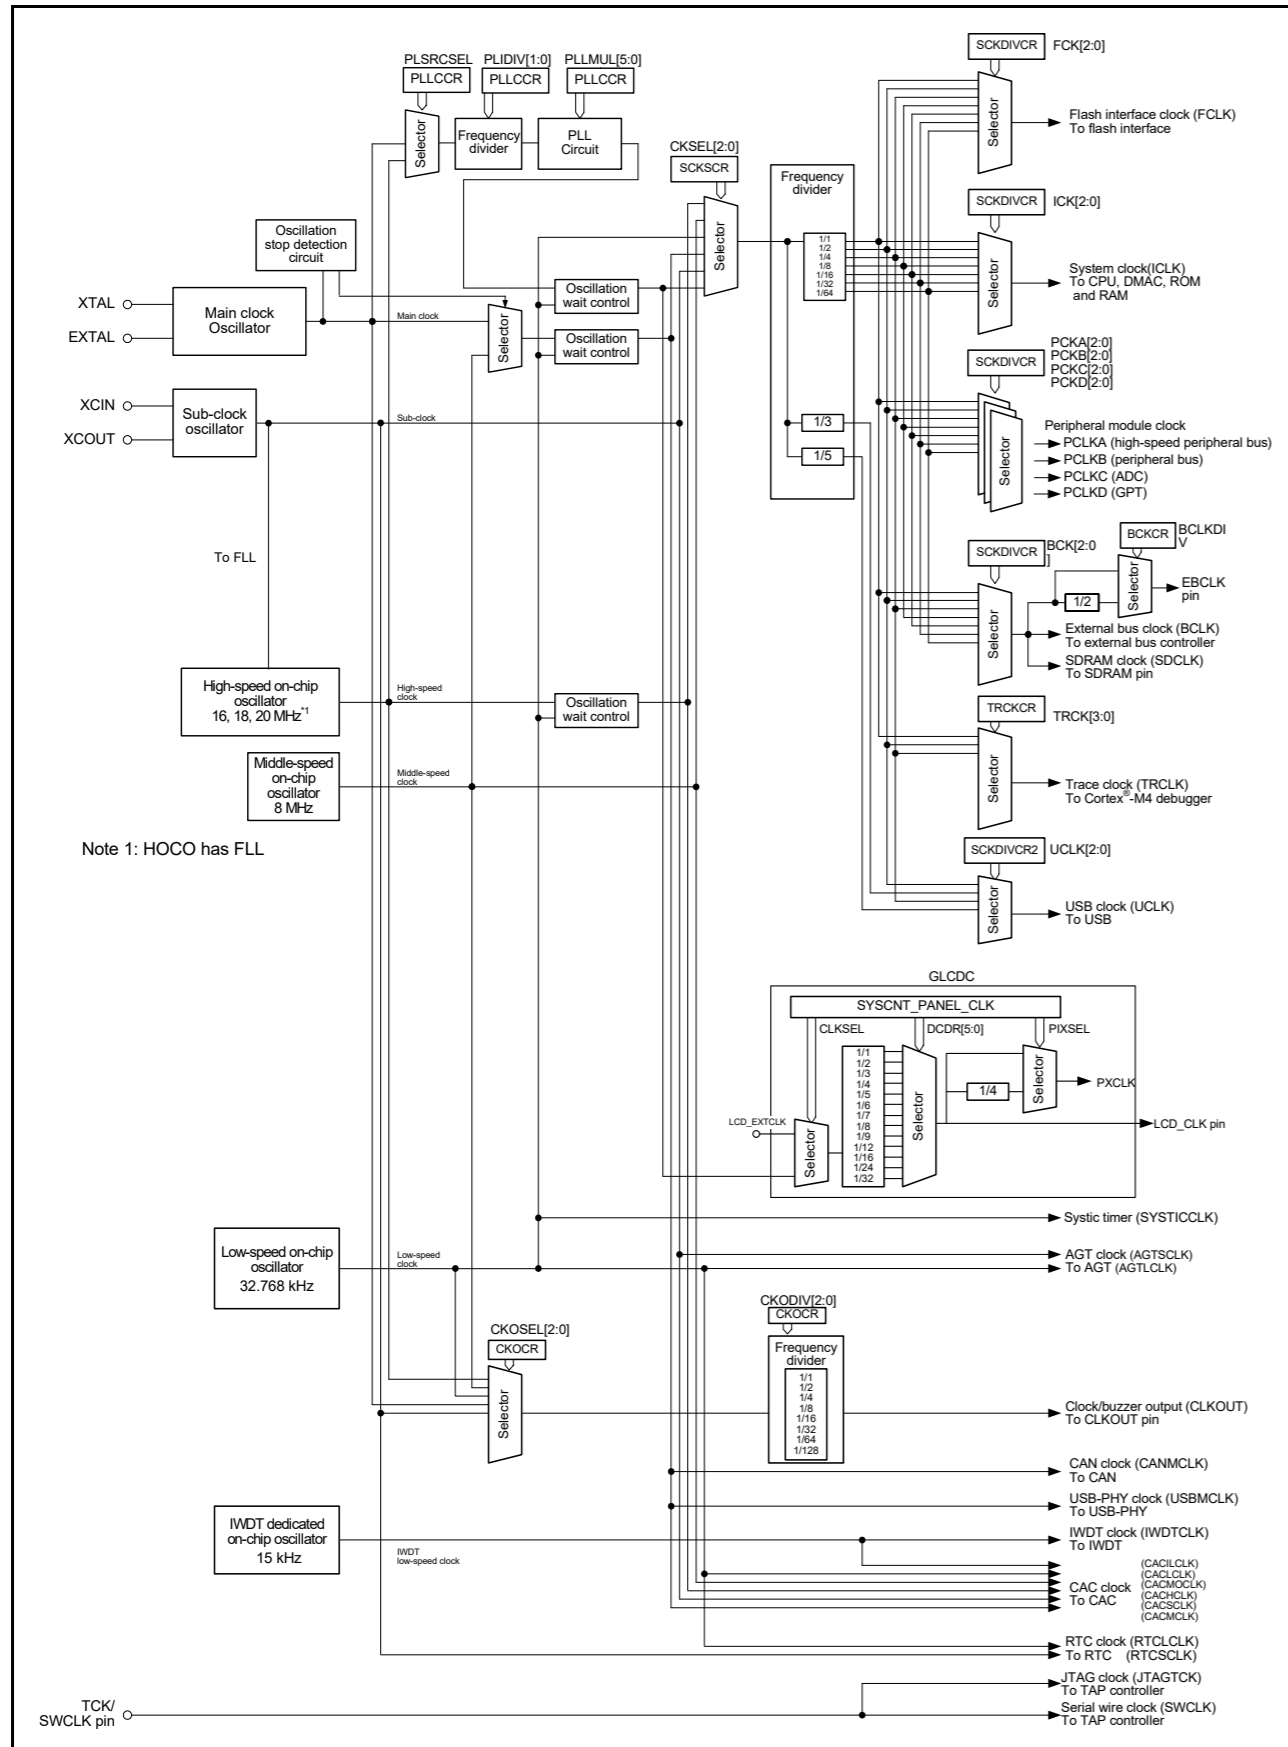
PLSRCSEL PLIDIV[1:0] PLLMUL[5:0]
PLLCCR PLLCCR PLLCCR
Selector
Frequency divider
PLL Circuit
CKSEL[2:0]
SCKSCR
Selector
SCKDIVCR FCK[2:0]
Selector
Flash interface clock (FCLK)
To flash interface
Frequency divider
1/1
1/2
1/4
1/8
1/16
1/32
1/64
SCKDIVCR ICK[2:0]
Selector
System clock(ICLK)
To CPU, DMAC, ROM and RAM
Oscillation stop detection circuit
XTAL
EXTAL
Main clock Oscillator
Main clock
Selector
Oscillation wait control
Oscillation wait control
SCKDIVCR
PCKA[2:0]
PCKB[2:0]
PCKC[2:0]
PCKD[2:0]
XCIN
XCOUT
Sub-clock oscillator
Sub-clock
1/3
1/5
Selector
Peripheral module clock
PCLKA (high-speed peripheral bus)
PCLKB (peripheral bus)
PCLKC (ADC)
PCLKD (GPT)
To FLL
SCKDIVCR BCK[2:0]
BCKCR BCLKDIV
1/2
Selector
Selector
EBCLK pin
External bus clock (BCLK)
To external bus controller
SDRAM clock (SDCLK)
To SDRAM pin
High-speed on-chip oscillator 16, 18, 20 MHz$^{*1}$
High-speed clock
Oscillation wait control
TRCKCR TRCK[3:0]
Middle-speed on-chip oscillator 8 MHz
Middle-speed clock
Selector
Trace clock (TRCLK)
To Cortex®-M4 debugger
Note 1: HOCO has FLL
SCKDIVCR2 UCLK[2:0]
Selector
USB clock (UCLK)
To USB
GLCDC
SYSCNT_PANEL_CLK
CLKSEL DCDR[5:0] PIXSEL
1/1
1/2
1/3
1/4
1/5
1/6
1/7
1/8
1/9
1/12
1/16
1/24
1/32
Selector
1/4
Selector
PXCLK
LCD_EXTCLK
Selector
LCD_CLK pin
Systic timer (SYSTICCLK)
Low-speed on-chip oscillator 32.768 kHz
Low-speed clock
AGT clock (AGTSCLK)
To AGT (AGTLCLK)
CKODIV[2:0]
CKOCR
CKOSEL[2:0]
CKOCR
Frequency divider
1/1
1/2
1/4
1/8
1/16
1/32
1/64
1/128
Selector
Clock/buzzer output (CLKOUT)
To CLKOUT pin
CAN clock (CANMCLK)
To CAN
USB-PHY clock (USBMCLK)
To USB-PHY
IWDT dedicated on-chip oscillator 15 kHz
IWDT low-speed clock
IWDT clock (IWDTCLK)
To IWDT
(CACILCLK)
(CACLCLK)
(CACMOCLK)
(CACHCLK)
(CACSCLK)
(CACMCLK)
CAC clock
To CAC
RTC clock (RTCLCLK)
To RTC (RTCSCLK)
TCK/ SWCLK pin
JTAG clock (JTAGTCK)
To TAP controller
Serial wire clock (SWCLK)
To TAP controller